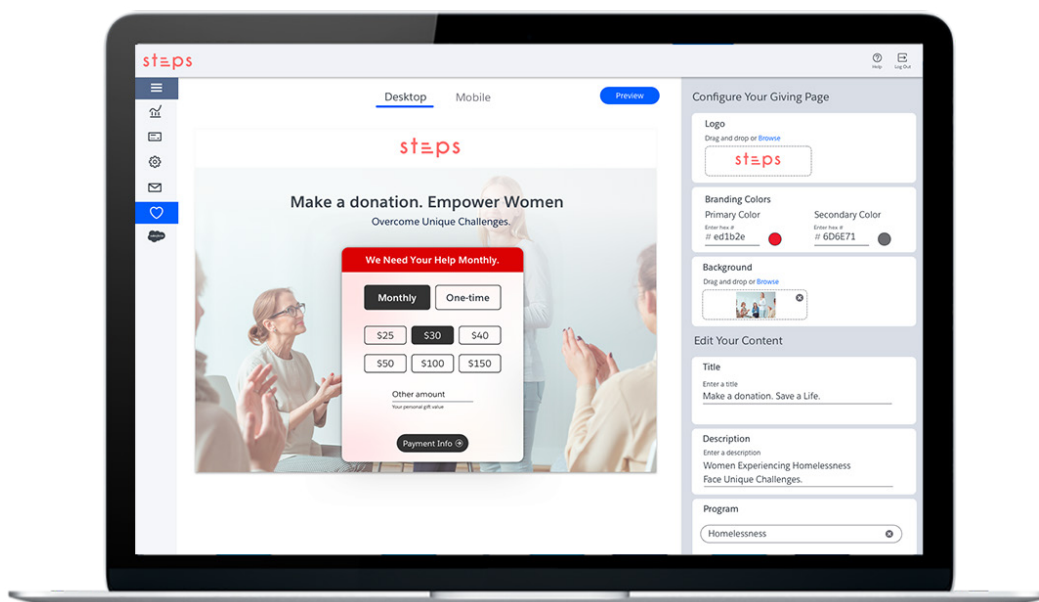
steps

Help Log Out

Desktop Mobile

Preview

steps

Make a donation. Empower Women

Overcome Unique Challenges.

We Need Your Help Monthly.

Monthly One-time

$25 $30 $40

$50 $100 $150

Other amount

Your personal gift value

Payment Info

Configure Your Giving Page

Logo

Drag and drop or Browse

steps

Branding Colors

Primary Color

Enter hex #

# ed1b2e

Secondary Color

Enter hex #

# 6D6E71

Background

Drag and drop or Browse

Edit Your Content

Title

Enter a title

Make a donation. Save a Life.

Description

Enter a description

Women Experiencing Homelessness Face Unique Challenges.

Program

Homelessness